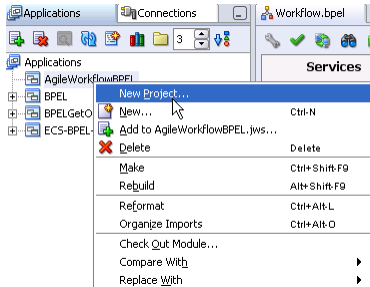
Applications
Connections
Workflow.bpel
3
Services
Applications
AgileWorkflowBPEL
BPEL
BPELGetO
ECS-BPEL-
New Project...
New... Ctrl-N
Add to AgileWorkflowBPEL.jws...
Delete Delete
Make Ctrl+Shift-F9
Rebuild Alt+Shift-F9
Reformat Ctrl+Alt-L
Organize Imports Ctrl+Alt-O
Check Out Module...
Compare With
Replace With